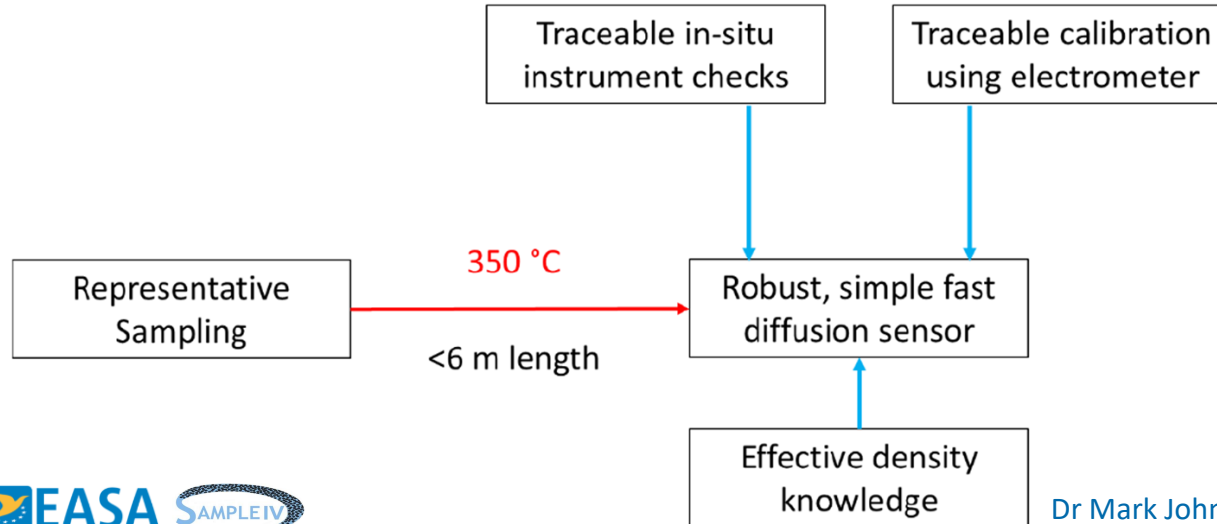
Traceable in-situ instrument checks

Traceable calibration using electrometer

Representative Sampling

350 °C

<6 m length

Robust, simple fast diffusion sensor

Effective density knowledge

EASA SAMPLE IV

Dr Mark John